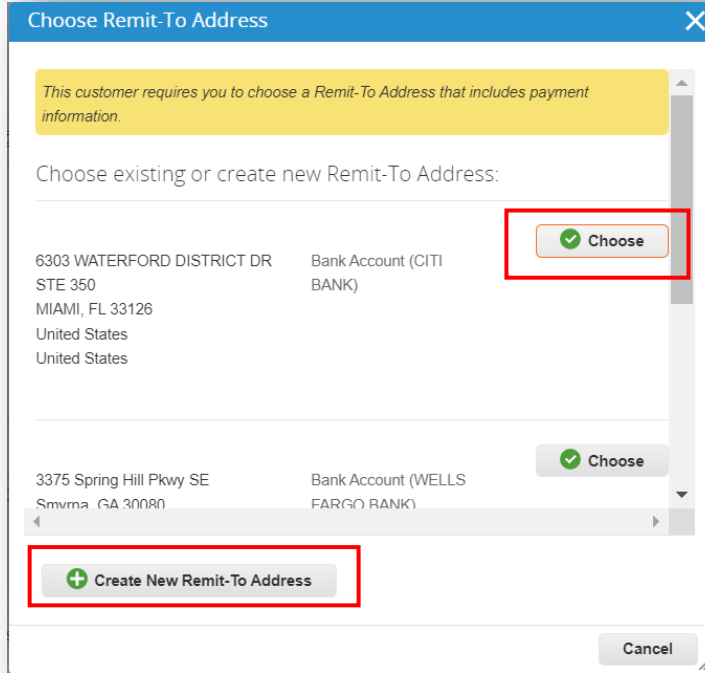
Choose Remit-To Address

This customer requires you to choose a Remit-To Address that includes payment information.

Choose existing or create new Remit-To Address:

Choose

6303 WATERFORD DISTRICT DR
STE 350
MIAMI, FL 33126
United States
United States

Bank Account (CITI BANK)

Choose

3375 Spring Hill Pkwy SE
Smyrna, GA 30080

Bank Account (WELLS FARGO BANK)

Create New Remit-To Address

Cancel